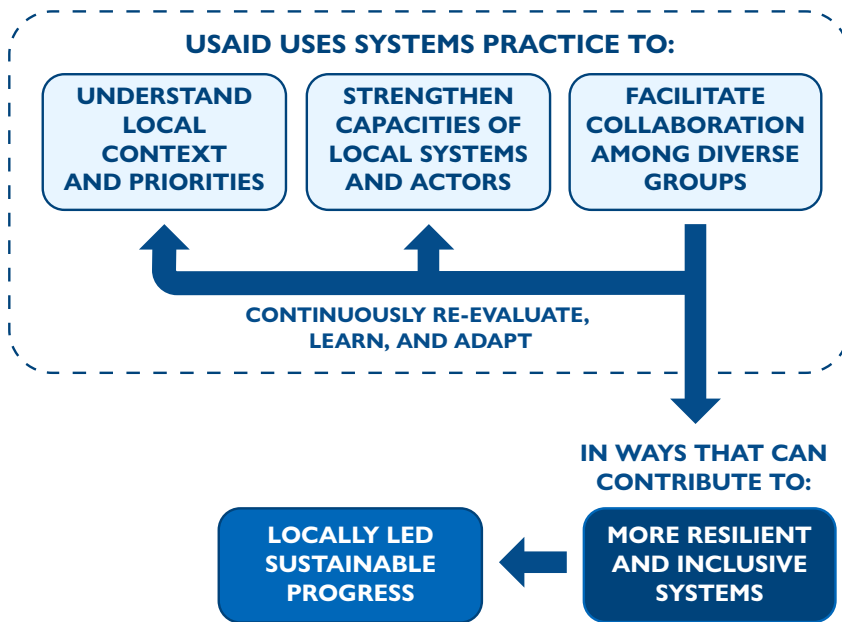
USAID USES SYSTEMS PRACTICE TO:

UNDERSTAND LOCAL CONTEXT AND PRIORITIES

STRENGTHEN CAPACITIES OF LOCAL SYSTEMS AND ACTORS

FACILITATE COLLABORATION AMONG DIVERSE GROUPS

CONTINUOUSLY RE-EVALUATE, LEARN, AND ADAPT

IN WAYS THAT CAN CONTRIBUTE TO:

MORE RESILIENT AND INCLUSIVE SYSTEMS

LOCALLY LED SUSTAINABLE PROGRESS